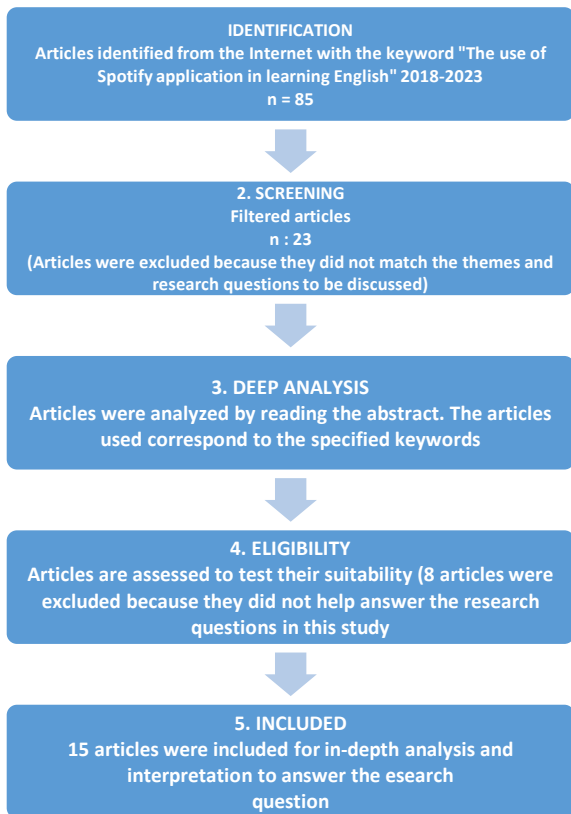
IDENTIFICATION
Articles identified from the Internet with the keyword "The use of Spotify application in learning English" 2018-2023
n = 85

2. SCREENING
Filtered articles
n : 23
(Articles were excluded because they did not match the themes and research questions to be discussed)

3. DEEP ANALYSIS
Articles were analyzed by reading the abstract. The articles used correspond to the specified keywords

4. ELIGIBILITY
Articles are assessed to test their suitability (8 articles were excluded because they did not help answer the research questions in this study

5. INCLUDED
15 articles were included for in-depth analysis and interpretation to answer the esearch question